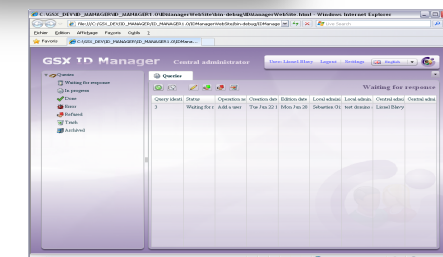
C:\GSX_DEV\ID_MANAGER\ID_MANAGER\1.0\IDManagerWebSite\bin-debug\IDManagerWebSite.html - Windows Internet Explorer

file:///C:/GSX_DEV/ID_MANAGER/ID_MANAGER/1.0/IDManagerWebSite/bin-debug/IDManage

Live Search

Fichier Edition Affichage Favoris Outils ?

Favoris

C:\GSX_DEV\ID_MANAGER\ID_MANAGER\1.0\IDMana...

GSX ID Manager Central administrator

User: Lionel Blery Logout Settings English

Queries
Waiting for response
In progress
Done
Error
Refused
Trash
Archived

Queries

Waiting for response

| Query identi | Status | Operation n | Creation dat | Edition date | Local admin | Local admin | Central admi | Central admi |
|---|---|---|---|---|---|---|---|---|
| 3 | Waiting for r | Add a user | Tue Jun 22 1 | Mon Jun 28 | Sebastien G | test dramine | Lionel Blery | |